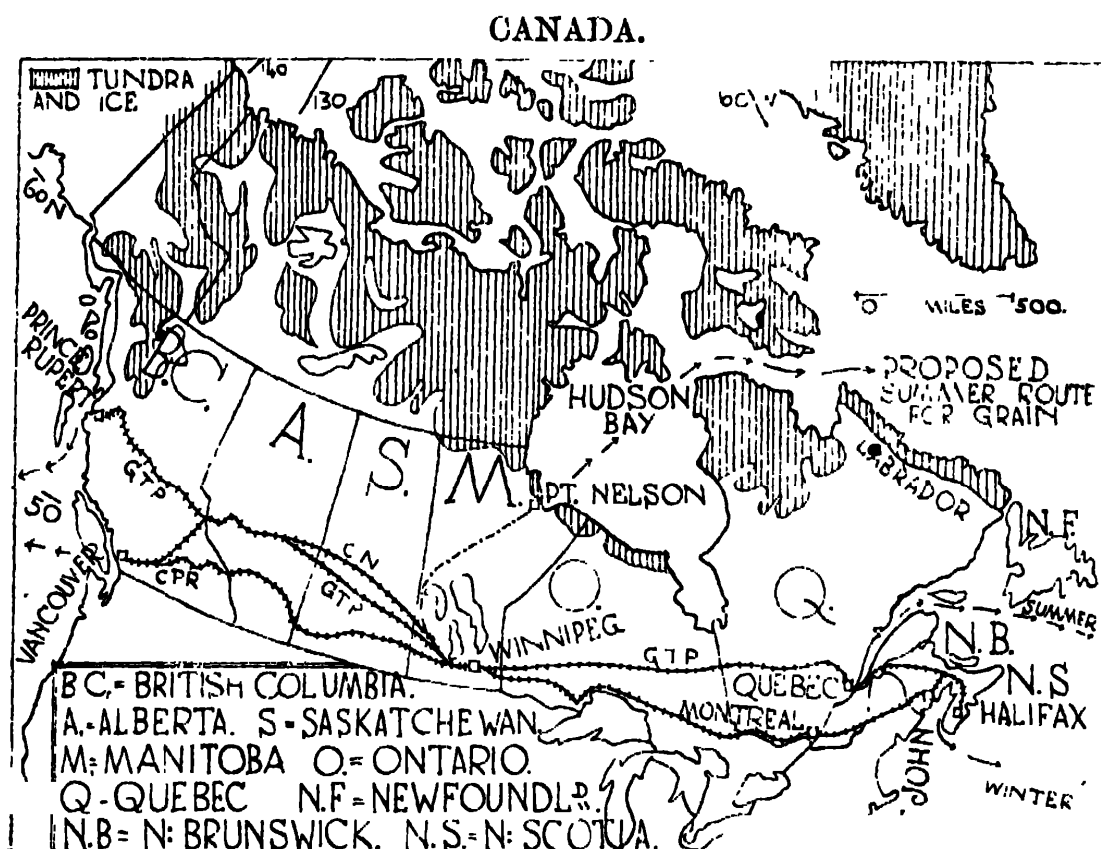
CANADA.

TUNDRA AND ICE

140

130

60°N

60°W

PRINCE RUPERT

B.C.

A.

S.

M.

O.

Q.

HUDSON BAY

PT. NELSON

0 MILES 500.

PROPOSED SUMMER ROUTE FOR GRAIN

LABRADOR

N.F.

50°

VANCOUVER

G.T.P.

C.P.R.

C.N.

G.T.P.

WINNIPEG

G.T.P.

QUEBEC

MONTREAL

SUMMER

N.B.

N.S.

HALIFAX

ST. JOHN

WINTER

B.C. = BRITISH COLUMBIA.
A. = ALBERTA. S = SASKATCHEWAN.
M = MANITOBA O. = ONTARIO.
Q - QUEBEC N.F = NEWFOUNDLᴰ.
N.B = N: BRUNSWICK. N.S. = N: SCOTIA.